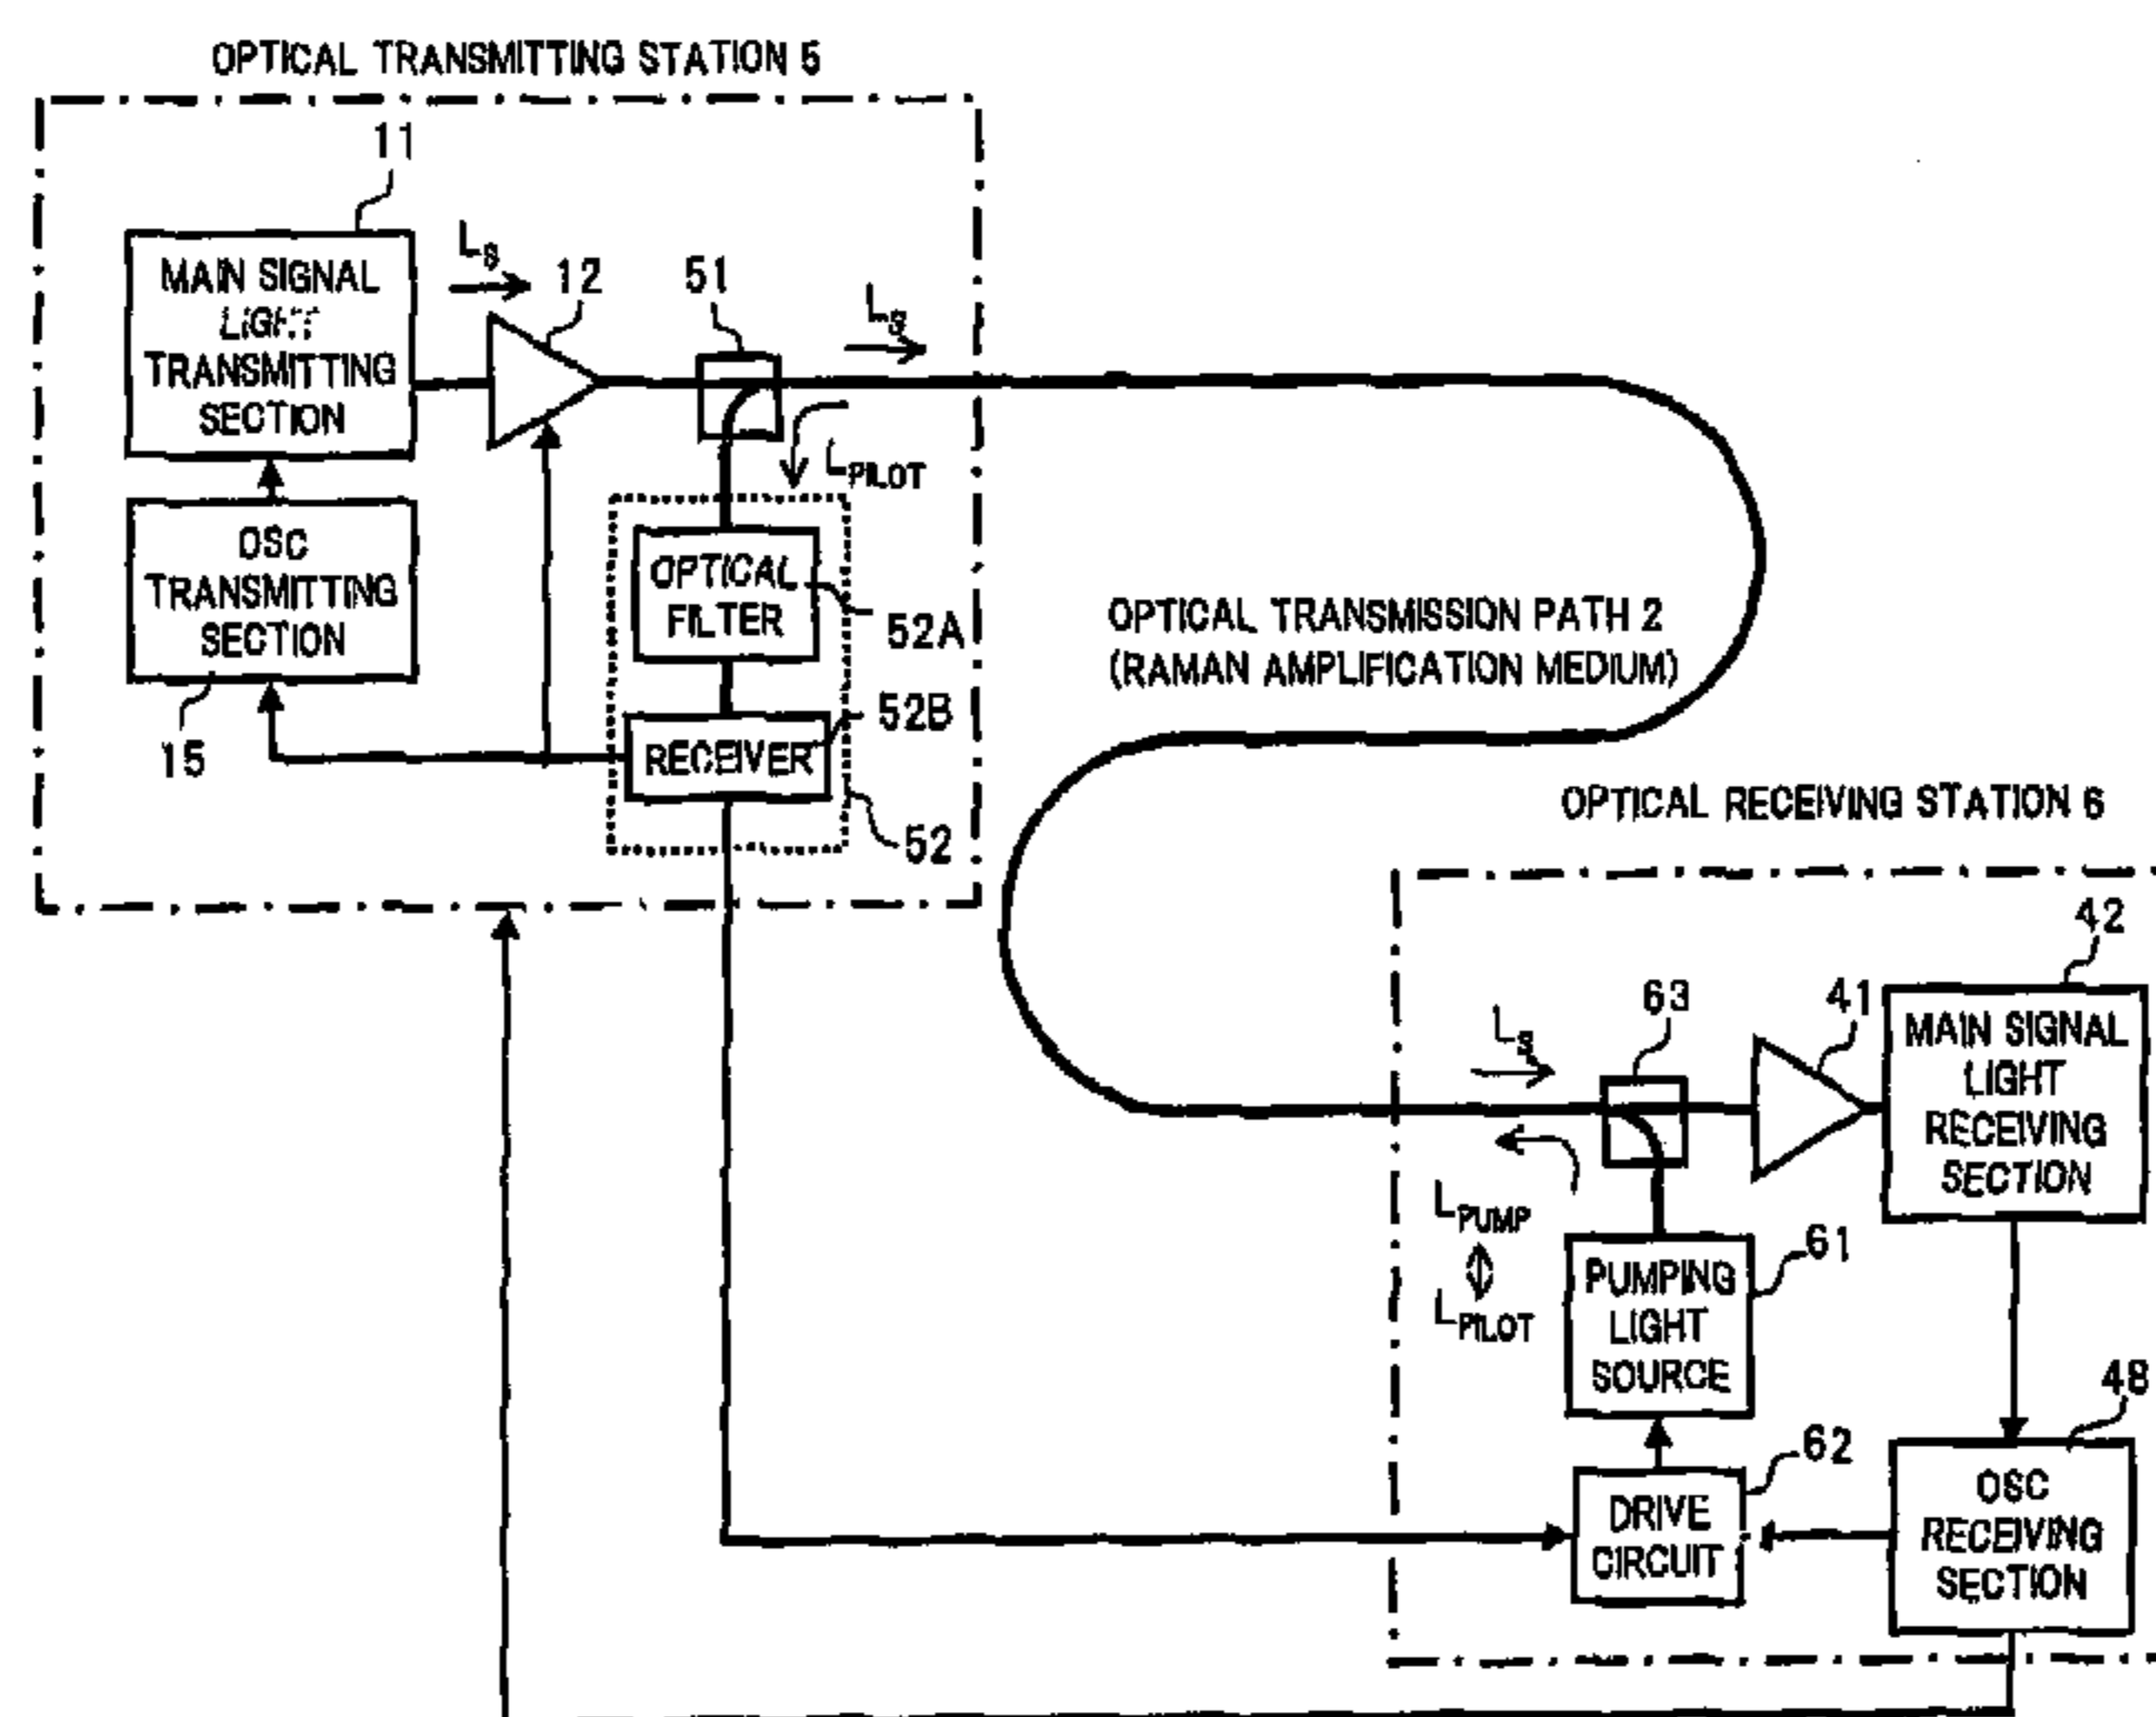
OPTICAL TRANSMITTING STATION 5

11

MAIN SIGNAL LIGHT TRANSMITTING SECTION

$L_S$

12

51

$L_S$

$L_{PILOT}$

OSC TRANSMITTING SECTION

15

OPTICAL FILTER

52A

RECEIVER

52B

52

OPTICAL TRANSMISSION PATH 2 (RAMAN AMPLIFICATION MEDIUM)

OPTICAL RECEIVING STATION 6

42

$L_S$

63

41

MAIN SIGNAL LIGHT RECEIVING SECTION

$L_{PUMP}$

$L_{PILOT}$

PUMPING LIGHT SOURCE

61

48

62

DRIVE CIRCUIT

OSC RECEIVING SECTION